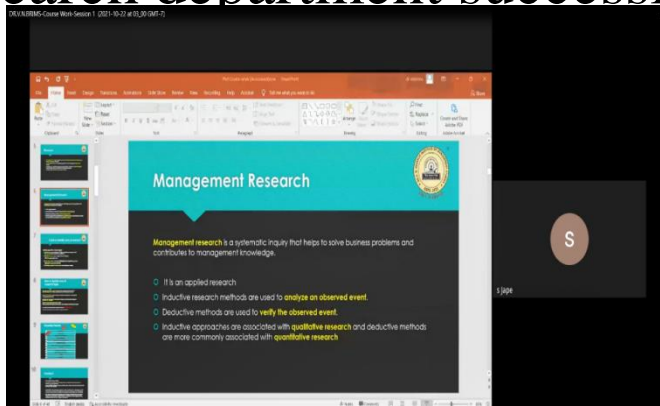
DRUUNJBRMS-Course Work-Session 1 (2021-10-22 at 03_00 GMT-7)

Management Research

Management research is a systematic inquiry that helps to solve business problems and contributes to management knowledge.

It is an applied research

Inductive research methods are used to analyze an observed event.

Deductive methods are used to verify the observed event.

Inductive approaches are associated with qualitative research and deductive methods are more commonly associated with quantitative research

S

s Jape